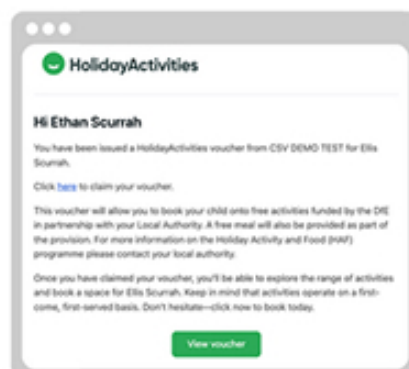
HolidayActivities

Hi Ethan Scurrah

You have been issued a HolidayActivities voucher from CSV DEMO TEST for Ellis Scurrah.

Click here to claim your voucher.

This voucher will allow you to book your child onto free activities funded by the DfE in partnership with your Local Authority. A free meal will also be provided as part of the provision. For more information on the Holiday Activity and Food (HAF) programme please contact your local authority.

Once you have claimed your voucher, you'll be able to explore the range of activities and book a space for Ellis Scurrah. Keep in mind that activities operate on a first-come, first-served basis. Don't hesitate—click now to book today.

View voucher